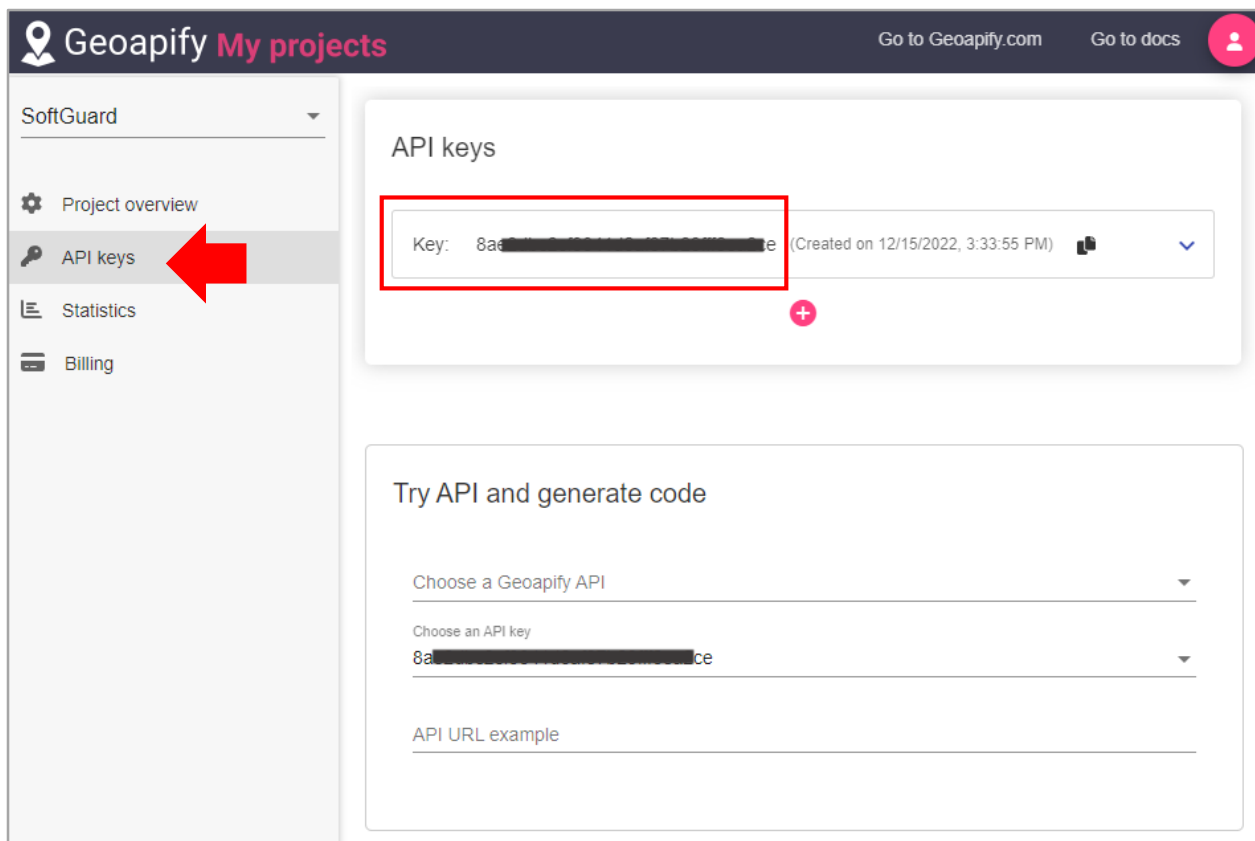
Geoapify My projects

Go to Geoapify.com

Go to docs

SoftGuard

Project overview

API keys

Statistics

Billing

API keys

Key: 8ae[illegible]ce (Created on 12/15/2022, 3:33:55 PM)

Try API and generate code

Choose a Geoapify API

Choose an API key

8a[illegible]ce

API URL example